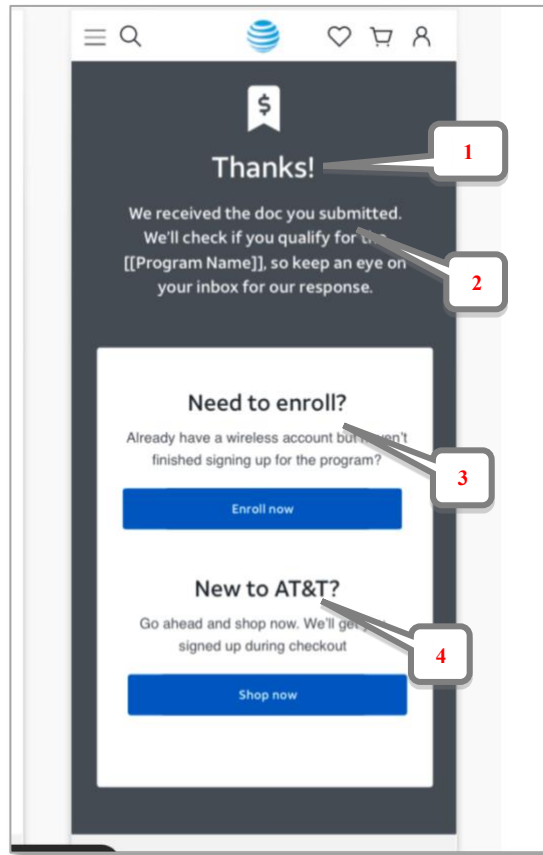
$

Thanks!

1

We received the doc you submitted. We'll check if you qualify for the [[Program Name]], so keep an eye on your inbox for our response.

2

Need to enroll?

Already have a wireless account but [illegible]n't finished signing up for the program?

3

Enroll now

New to AT&T?

Go ahead and shop now. We'll get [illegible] signed up during checkout

4

Shop now